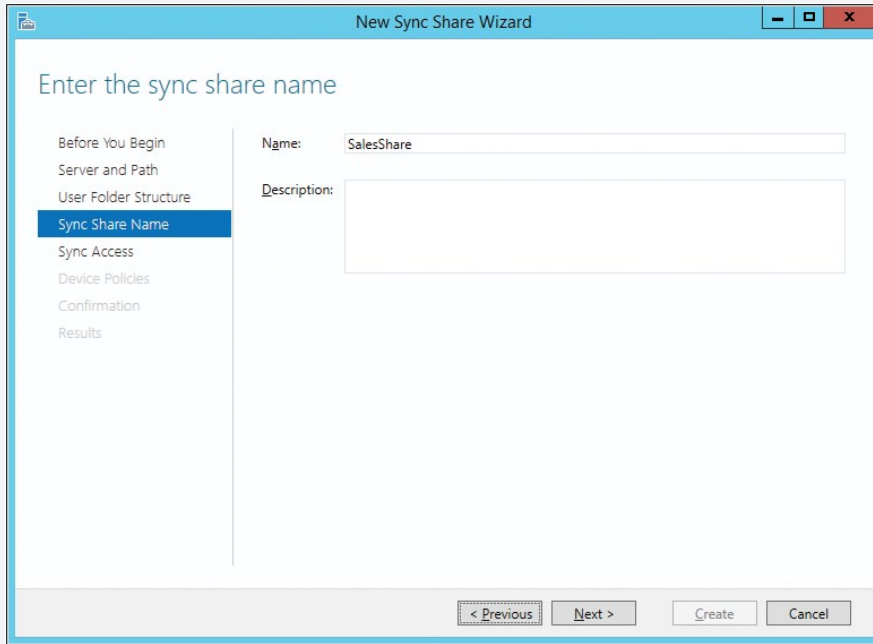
New Sync Share Wizard

Enter the sync share name

Before You Begin
Server and Path
User Folder Structure
Sync Share Name
Sync Access
Device Policies
Confirmation
Results

Name: SalesShare

Description:

< Previous
Next >
Create
Cancel